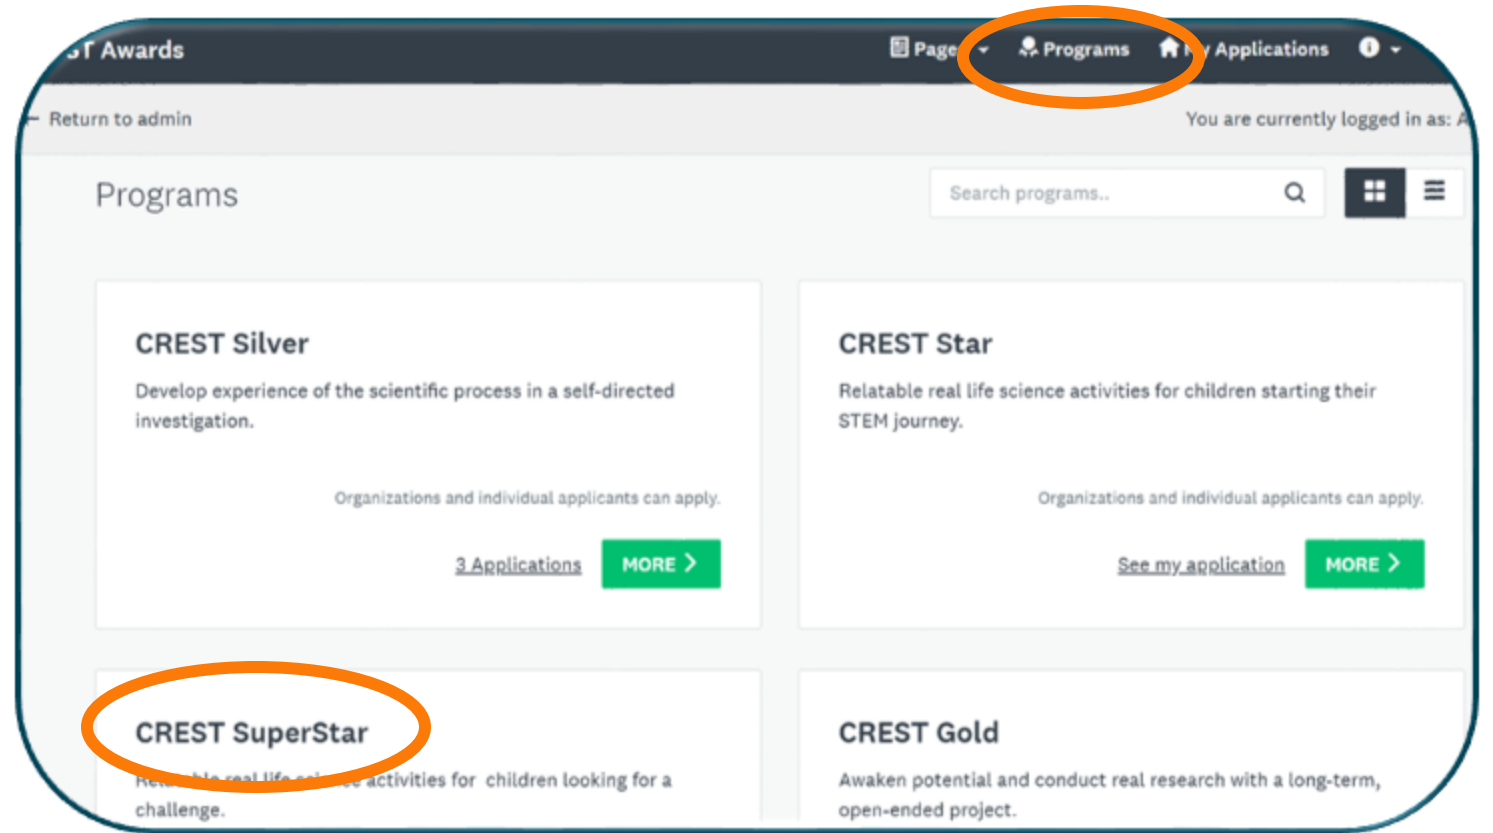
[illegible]T Awards

Page

Programs

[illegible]y Applications

Return to admin

You are currently logged in as: A

Programs

Search programs..

CREST Silver

Develop experience of the scientific process in a self-directed investigation.

Organizations and individual applicants can apply.

3 Applications

MORE

CREST Star

Relatable real life science activities for children starting their STEM journey.

Organizations and individual applicants can apply.

See my application

MORE

CREST SuperStar

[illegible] activities for children looking for a challenge.

CREST Gold

Awaken potential and conduct real research with a long-term, open-ended project.